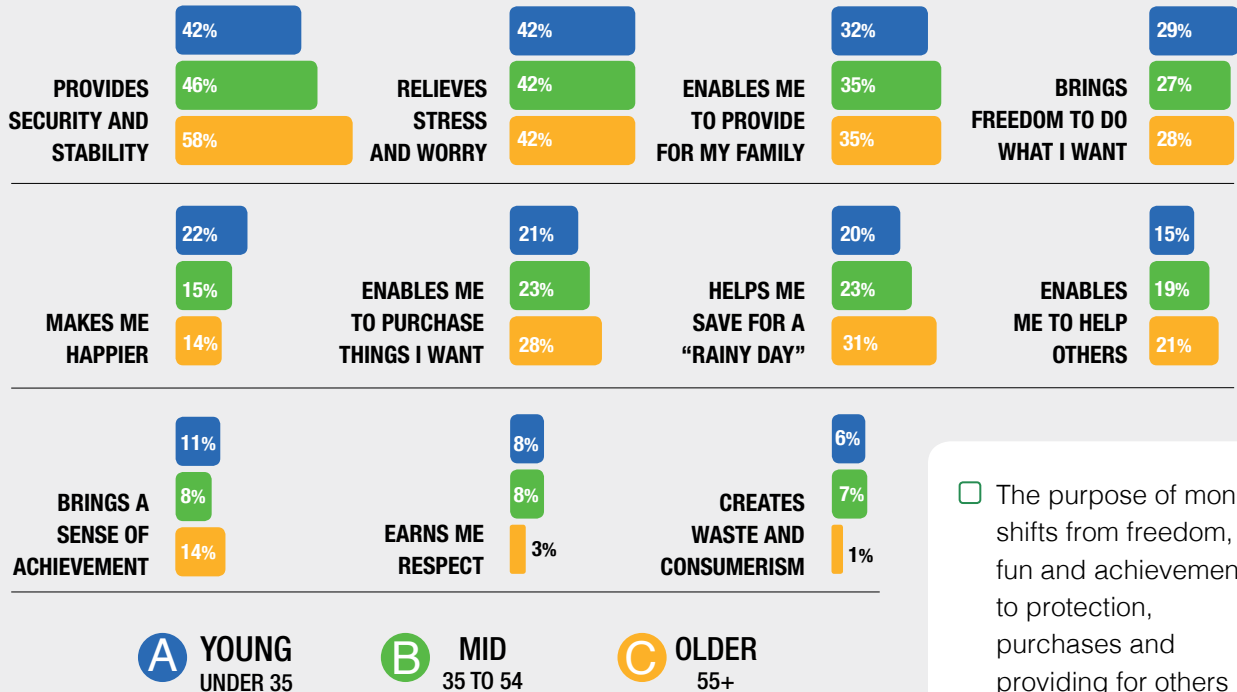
PROVIDES SECURITY AND STABILITY
42%
46%
58%

RELIEVES STRESS AND WORRY
42%
42%
42%

ENABLES ME TO PROVIDE FOR MY FAMILY
32%
35%
35%

BRINGS FREEDOM TO DO WHAT I WANT
29%
27%
28%

MAKES ME HAPPIER
22%
15%
14%

ENABLES ME TO PURCHASE THINGS I WANT
21%
23%
28%

HELPS ME SAVE FOR A "RAINY DAY"
20%
23%
31%

ENABLES ME TO HELP OTHERS
15%
19%
21%

BRINGS A SENSE OF ACHIEVEMENT
11%
8%
14%

EARNS ME RESPECT
8%
8%
3%

CREATES WASTE AND CONSUMERISM
6%
7%
1%

The purpose of mon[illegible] shifts from freedom, fun and achievemen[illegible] to protection, purchases and providing for others

A YOUNG UNDER 35
B MID 35 TO 54
C OLDER 55+